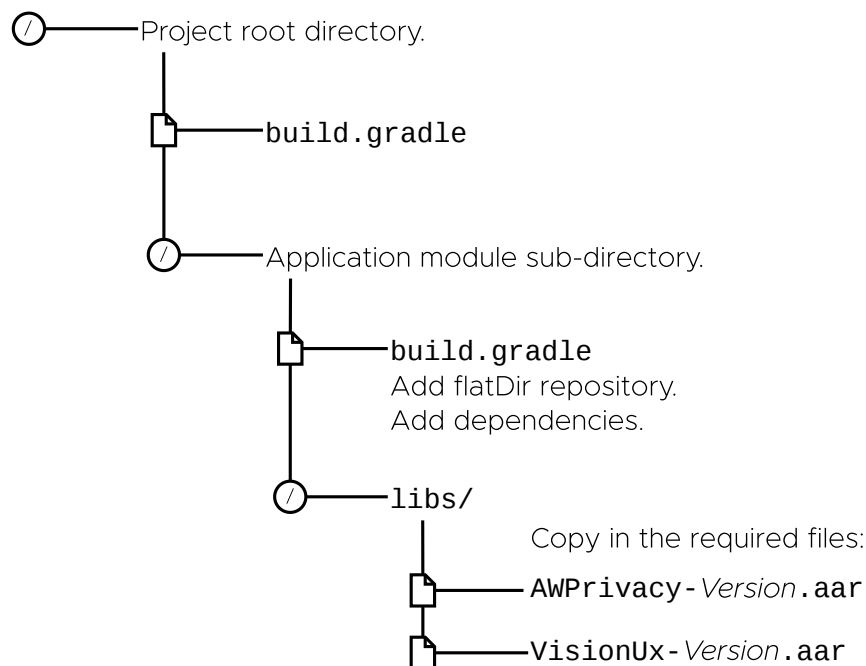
/
Project root directory.

build.gradle

/
Application module sub-directory.

build.gradle
Add flatDir repository.
Add dependencies.

/
libs/

Copy in the required files:

AWPrivacy-Version.aar

VisionUx-Version.aar